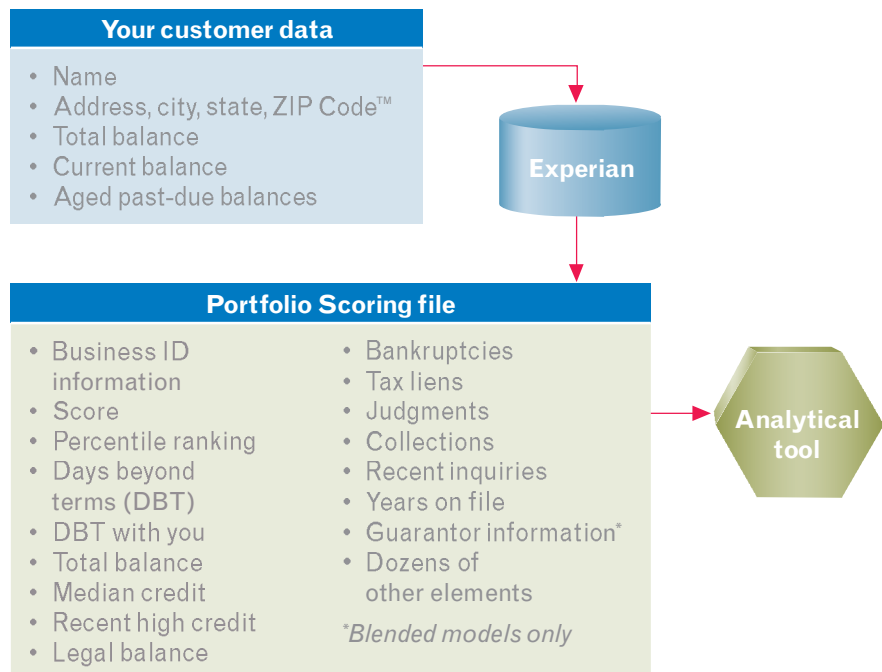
Your customer data

• Name
• Address, city, state, ZIP Code™
• Total balance
• Current balance
• Aged past-due balances

Experian

Portfolio Scoring file

• Business ID information
• Score
• Percentile ranking
• Days beyond terms (DBT)
• DBT with you
• Total balance
• Median credit
• Recent high credit
• Legal balance

• Bankruptcies
• Tax liens
• Judgments
• Collections
• Recent inquiries
• Years on file
• Guarantor information*
• Dozens of other elements

*Blended models only

Analytical tool